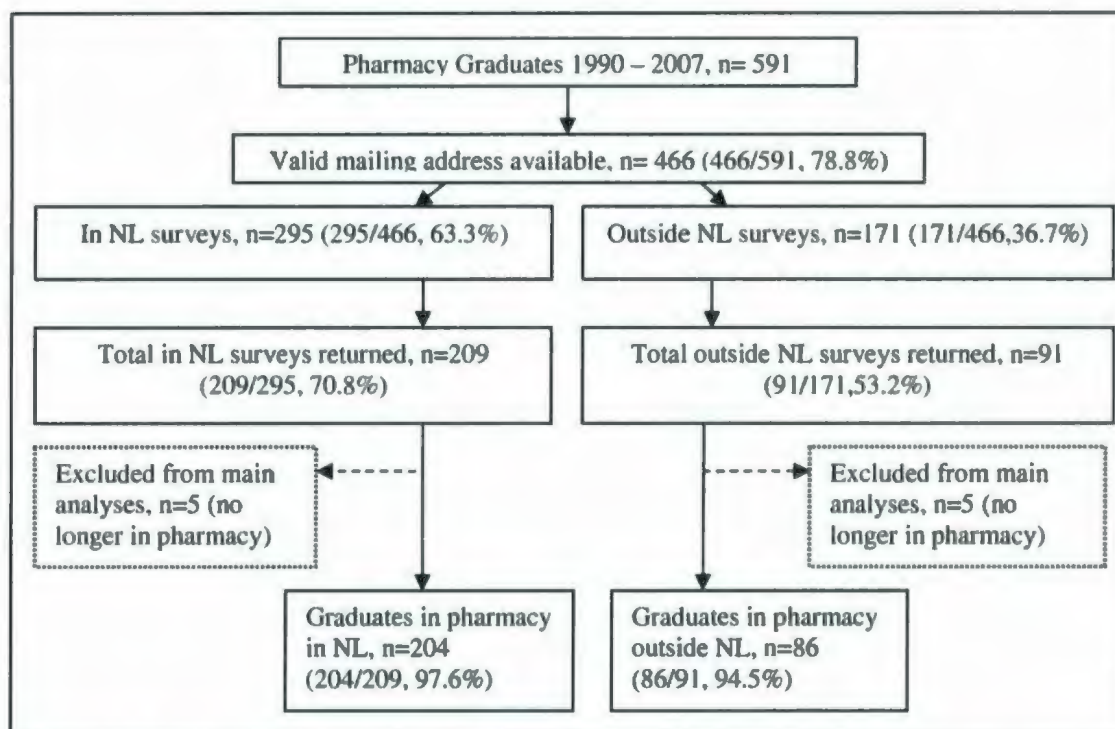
Pharmacy Graduates 1990 – 2007, n= 591

Valid mailing address available, n= 466 (466/591, 78.8%)

In NL surveys, n=295 (295/466, 63.3%)

Outside NL surveys, n=171 (171/466,36.7%)

Total in NL surveys returned, n=209 (209/295, 70.8%)

Total outside NL surveys returned, n=91 (91/171,53.2%)

Excluded from main analyses, n=5 (no longer in pharmacy)

Excluded from main analyses, n=5 (no longer in pharmacy)

Graduates in pharmacy in NL, n=204 (204/209, 97.6%)

Graduates in pharmacy outside NL, n=86 (86/91, 94.5%)